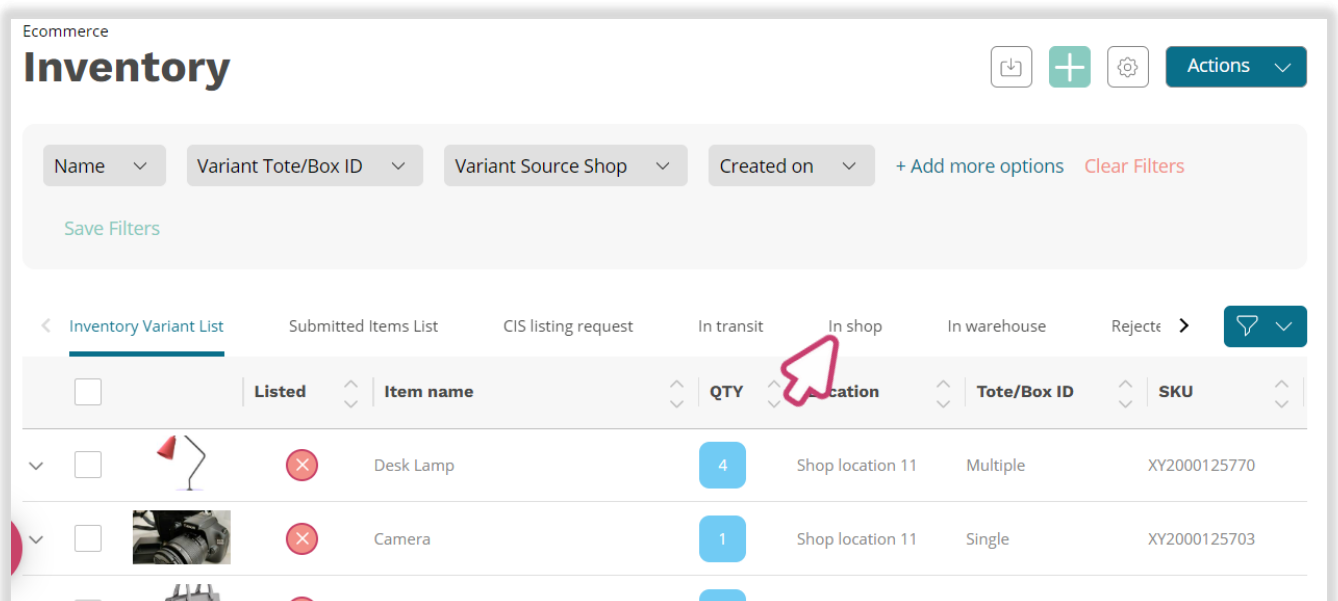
Ecommerce
Inventory

Actions

Name
Variant Tote/Box ID
Variant Source Shop
Created on
+ Add more options
Clear Filters

Save Filters

Inventory Variant List
Submitted Items List
CIS listing request
In transit
In shop
In warehouse
Rejecte

| | | Listed | Item name | QTY | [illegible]cation | Tote/Box ID | SKU |
|---|---|---|---|---|---|---|---|
| | | | Desk Lamp | 4 | Shop location 11 | Multiple | XY2000125770 |
| | | | Camera | 1 | Shop location 11 | Single | XY2000125703 |